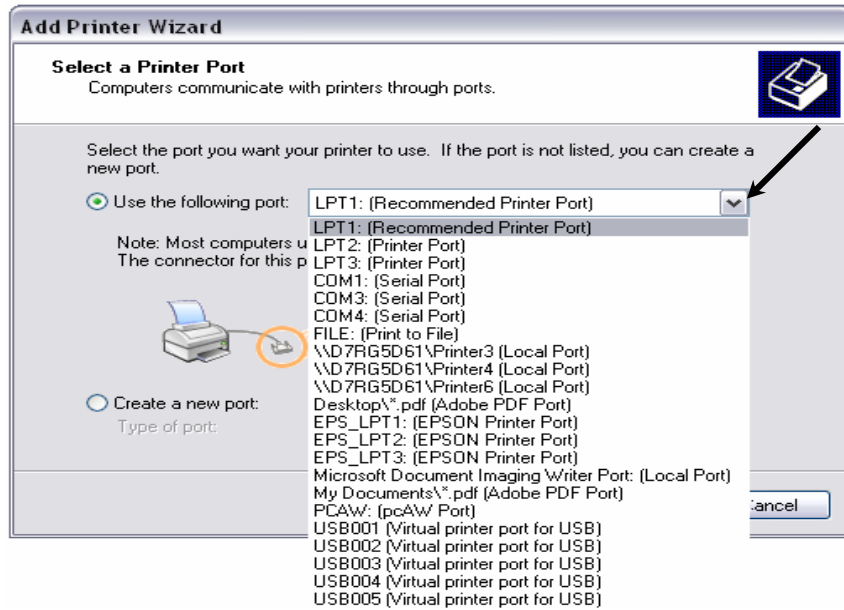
Add Printer Wizard

Select a Printer Port
Computers communicate with printers through ports.

Select the port you want your printer to use. If the port is not listed, you can create a new port.

Use the following port: LPT1: (Recommended Printer Port)

Note: Most computers u
The connector for this p

Create a new port:
Type of port:

LPT1: (Recommended Printer Port)
LPT2: (Printer Port)
LPT3: (Printer Port)
COM1: (Serial Port)
COM3: (Serial Port)
COM4: (Serial Port)
FILE: (Print to File)
\\D7RG5D61\Printer3 (Local Port)
\\D7RG5D61\Printer4 (Local Port)
\\D7RG5D61\Printer6 (Local Port)
Desktop\*.pdf (Adobe PDF Port)
EPS_LPT1: (EPSON Printer Port)
EPS_LPT2: (EPSON Printer Port)
EPS_LPT3: (EPSON Printer Port)
Microsoft Document Imaging Writer Port: (Local Port)
My Documents\*.pdf (Adobe PDF Port)
PCAW: (pcAW Port)
USB001 (Virtual printer port for USB)
USB002 (Virtual printer port for USB)
USB003 (Virtual printer port for USB)
USB004 (Virtual printer port for USB)
USB005 (Virtual printer port for USB)

ancel